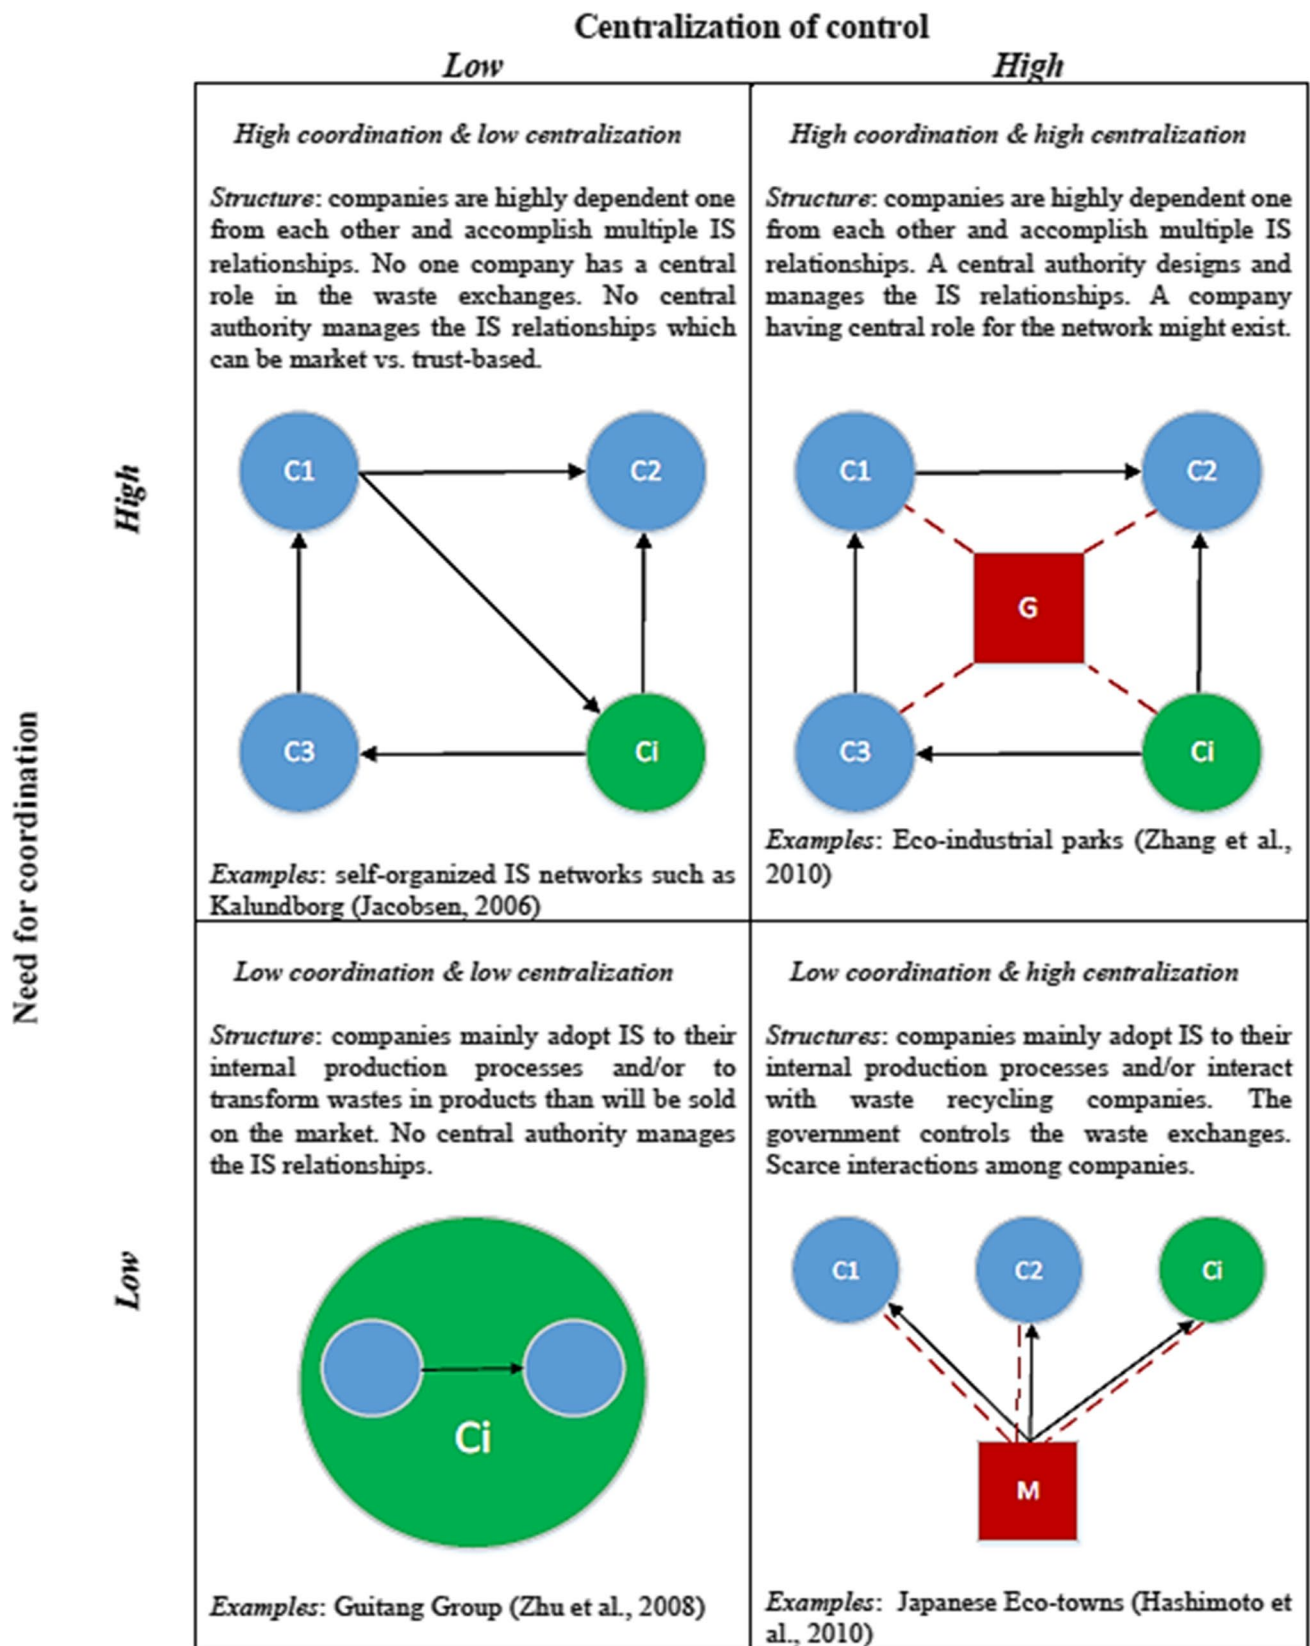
Centralization of control

Low

High

Need for coordination

High

High coordination & low centralization

Structure: companies are highly dependent one from each other and accomplish multiple IS relationships. No one company has a central role in the waste exchanges. No central authority manages the IS relationships which can be market vs. trust-based.

C1

C2

C3

Ci

Examples: self-organized IS networks such as Kalundborg (Jacobsen, 2006)

High coordination & high centralization

Structure: companies are highly dependent one from each other and accomplish multiple IS relationships. A central authority designs and manages the IS relationships. A company having central role for the network might exist.

C1

C2

G

C3

Ci

Examples: Eco-industrial parks (Zhang et al., 2010)

Low

Low coordination & low centralization

Structure: companies mainly adopt IS to their internal production processes and/or to transform wastes in products than will be sold on the market. No central authority manages the IS relationships.

Ci

Examples: Guitang Group (Zhu et al., 2008)

Low coordination & high centralization

Structures: companies mainly adopt IS to their internal production processes and/or interact with waste recycling companies. The government controls the waste exchanges. Scarce interactions among companies.

C1

C2

Ci

M

Examples: Japanese Eco-towns (Hashimoto et al., 2010)